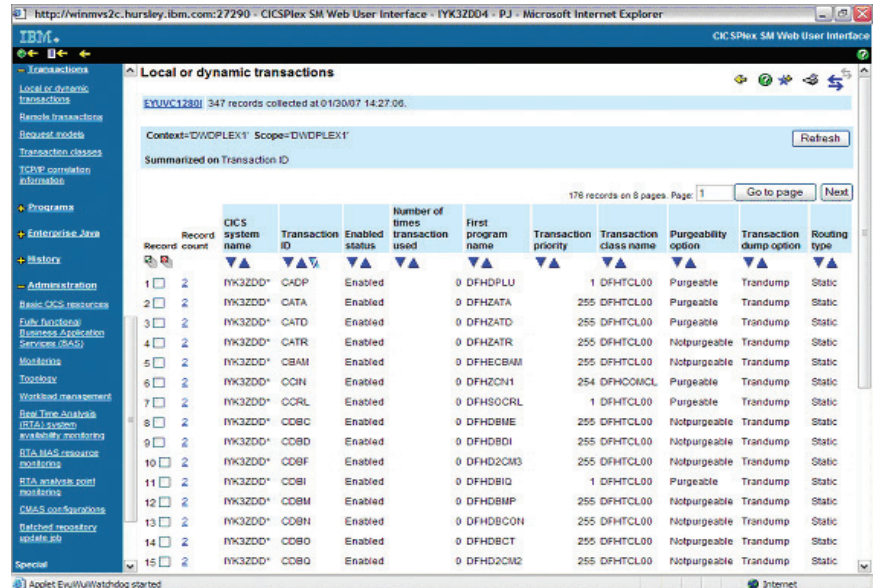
http://winmvs2c.hursley.ibm.com:27290 - CICSPlex SM Web User Interface - IYK3ZDD4 - PJ - Microsoft Internet Explorer

IBM.

CICSPlex SM Web User Interface

– Transactions
Local or dynamic transactions
Remote transactions
Request models
Transaction classes
TCP/IP correlation information
+ Programs
+ Enterprise Java
+ History
– Administration
Basic CICS resources
Fully functional Business Application Services (BAS)
Monitoring
Topology
Workload management
Real Time Analysis (RTA) system availability monitoring
RTA MAS resource monitoring
RTA analysis point monitoring
CMAS configurations
Batched repository update job
Special

Local or dynamic transactions

EYUVC1280I 347 records collected at 01/30/07 14:27:06.

Context='DWDPLEX1' Scope='DWDPLEX1'

Refresh

Summarized on Transaction ID

176 records on 8 pages. Page: 1 Go to page Next

| Record | Record count | CICS system name | Transaction ID | Enabled status | Number of times transaction used | First program name | Transaction priority | Transaction class name | Purgeability option | Transaction dump option | Routing type |
|---|---|---|---|---|---|---|---|---|---|---|---|
| 1 | 2 | IYK3ZDD* | CADP | Enabled | 0 | DFHDPLU | 1 | DFHTCL00 | Purgeable | Trandump | Static |
| 2 | 2 | IYK3ZDD* | CATA | Enabled | 0 | DFHZATA | 255 | DFHTCL00 | Purgeable | Trandump | Static |
| 3 | 2 | IYK3ZDD* | CATD | Enabled | 0 | DFHZATD | 255 | DFHTCL00 | Purgeable | Trandump | Static |
| 4 | 2 | IYK3ZDD* | CATR | Enabled | 0 | DFHZATR | 255 | DFHTCL00 | Notpurgeable | Trandump | Static |
| 5 | 2 | IYK3ZDD* | CBAM | Enabled | 0 | DFHECBAM | 255 | DFHTCL00 | Notpurgeable | Trandump | Static |
| 6 | 2 | IYK3ZDD* | CCIN | Enabled | 0 | DFHZCN1 | 254 | DFHCOMCL | Purgeable | Trandump | Static |
| 7 | 2 | IYK3ZDD* | CCRL | Enabled | 0 | DFHSOCRL | 1 | DFHTCL00 | Purgeable | Trandump | Static |
| 8 | 2 | IYK3ZDD* | CDBC | Enabled | 0 | DFHDBME | 255 | DFHTCL00 | Notpurgeable | Trandump | Static |
| 9 | 2 | IYK3ZDD* | CDBD | Enabled | 0 | DFHDBDI | 255 | DFHTCL00 | Notpurgeable | Trandump | Static |
| 10 | 2 | IYK3ZDD* | CDBF | Enabled | 0 | DFHD2CM3 | 255 | DFHTCL00 | Notpurgeable | Trandump | Static |
| 11 | 2 | IYK3ZDD* | CDBI | Enabled | 0 | DFHDBIQ | 1 | DFHTCL00 | Purgeable | Trandump | Static |
| 12 | 2 | IYK3ZDD* | CDBM | Enabled | 0 | DFHDBMP | 255 | DFHTCL00 | Notpurgeable | Trandump | Static |
| 13 | 2 | IYK3ZDD* | CDBN | Enabled | 0 | DFHDBCON | 255 | DFHTCL00 | Notpurgeable | Trandump | Static |
| 14 | 2 | IYK3ZDD* | CDBO | Enabled | 0 | DFHDBCT | 255 | DFHTCL00 | Notpurgeable | Trandump | Static |
| 15 | 2 | IYK3ZDD* | CDBQ | Enabled | 0 | DFHD2CM2 | 255 | DFHTCL00 | Notpurgeable | Trandump | Static |

Applet EyuWuiWatchdog started

Internet